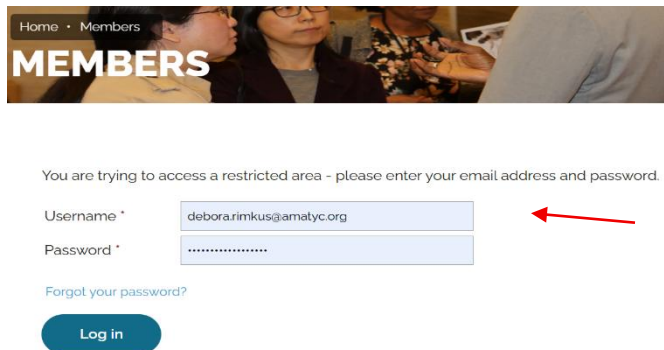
Home • Members
MEMBERS

You are trying to access a restricted area - please enter your email address and password.

Username * debora.rimkus@amatyc.org
Password * ••••••••••••••••••

Forgot your password?

Log in